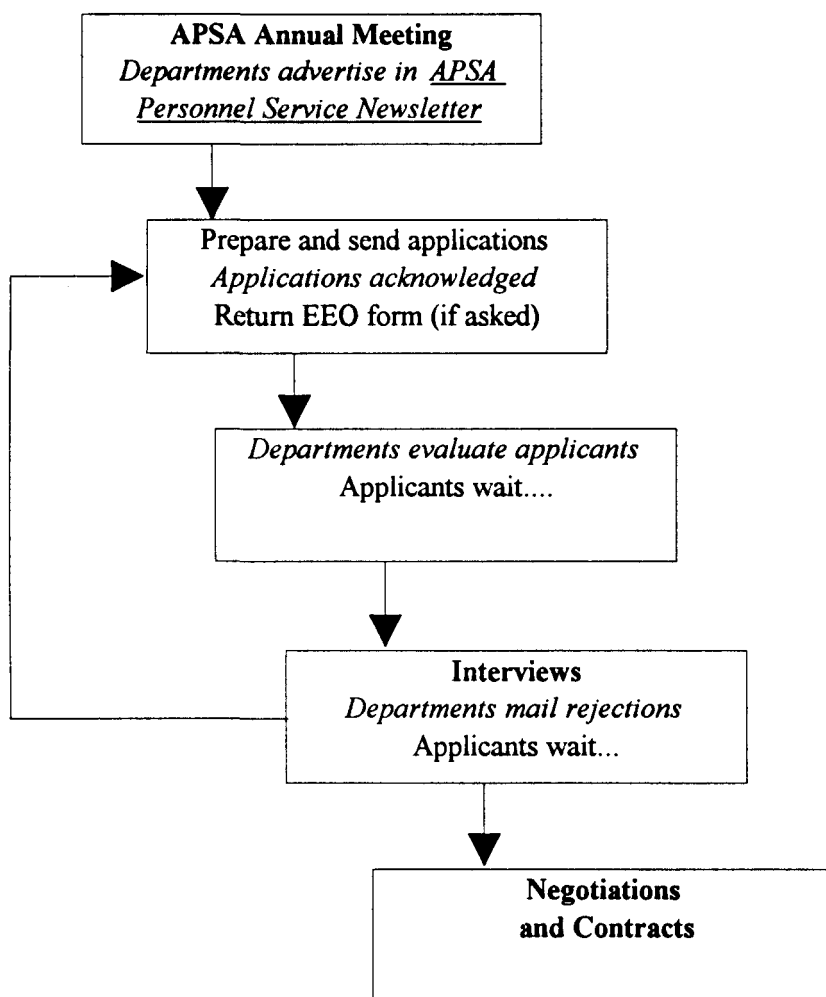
APSA Annual Meeting
Departments advertise in APSA Personnel Service Newsletter

Prepare and send applications
Applications acknowledged
Return EEO form (if asked)

Departments evaluate applicants
Applicants wait....

Interviews
Departments mail rejections
Applicants wait...

Negotiations and Contracts